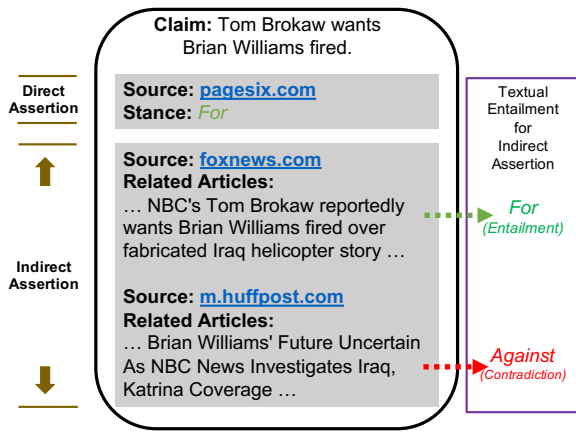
Claim: Tom Brokaw wants Brian Williams fired.

Direct Assertion

Source: pagesix.com
Stance: For

Indirect Assertion

Source: foxnews.com
Related Articles:
… NBC's Tom Brokaw reportedly wants Brian Williams fired over fabricated Iraq helicopter story …

Source: m.huffpost.com
Related Articles:
… Brian Williams' Future Uncertain As NBC News Investigates Iraq, Katrina Coverage …

Textual Entailment for Indirect Assertion

For
(Entailment)

Against
(Contradiction)